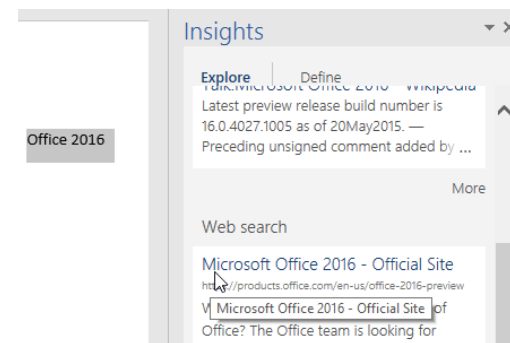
Office 2016

Insights

Explore Define

Talk:Microsoft Office 2016 - Wikipedia

Latest preview release build number is 16.0.4027.1005 as of 20May2015. — Preceding unsigned comment added by ...

More

Web search

Microsoft Office 2016 - Official Site

http://products.office.com/en-us/office-2016-preview

W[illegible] Microsoft Office 2016 - Official Site of Office? The Office team is looking for